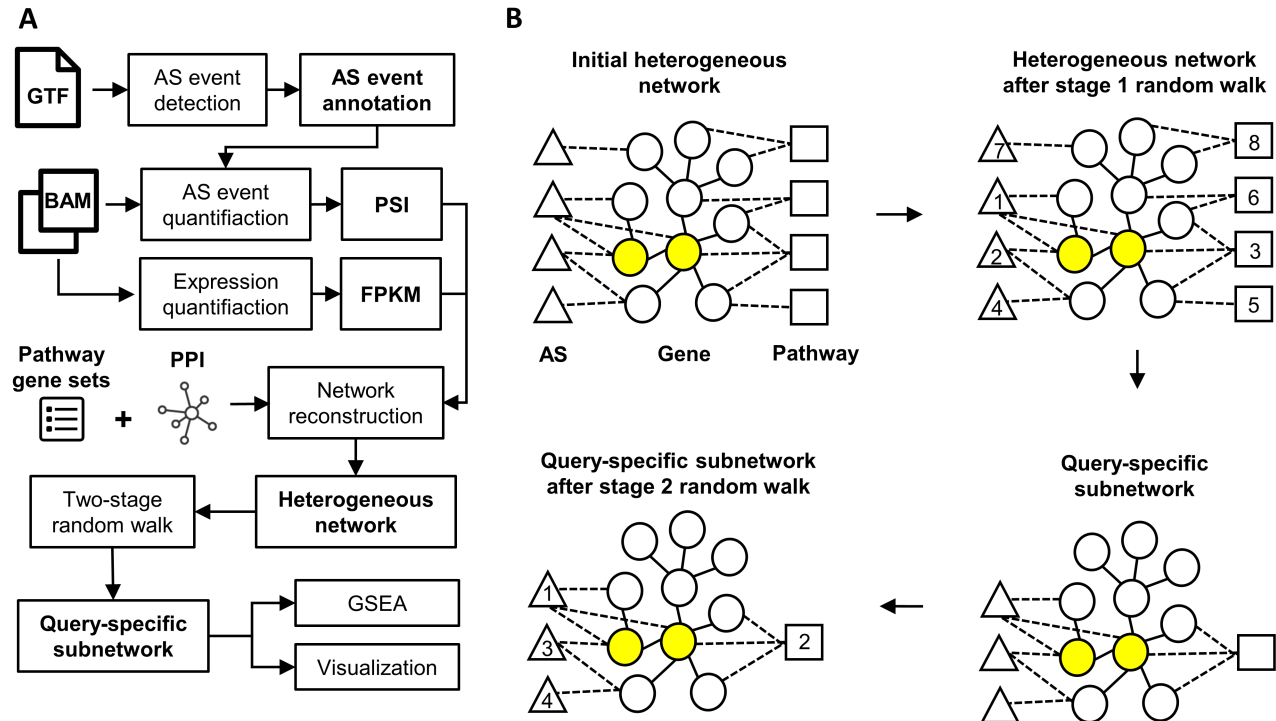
A

GTF

AS event detection

AS event annotation

BAM

AS event quantifiaction

PSI

Expression quantifiaction

FPKM

Pathway gene sets

+

PPI

Network reconstruction

Heterogeneous network

Two-stage random walk

Query-specific subnetwork

GSEA

Visualization

B

Initial heterogeneous network

AS

Gene

Pathway

Heterogeneous network after stage 1 random walk

7

1

2

4

8

6

3

5

Query-specific subnetwork

Query-specific subnetwork after stage 2 random walk

1

3

4

2